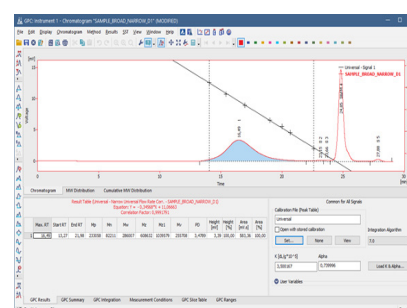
GPC Instrument 1 - Chromatogram "SAMPLE_BROAD_NARROW_D1" (MODIFIED)

File Edit Display Chromatogram Method Results SEC View Window Help

[mV]

Universal - Signal 1
SAMPLE_BROAD_NARROW_D1

5 10 15 20 25 30

Time

Chromatogram MW Distribution Cumulative MW Distribution

Result Table (Universal - Narrow Universal Flow Rate Corr. - SAMPLE_BROAD_NARROW_D1)
Equation: Y = -0,3456[?]X + 11,0[?]
Correlation Factor: 0,999[?]

Common for All Signals

| | Max. RT | Start RT | End RT | Mp | Mn | Mw | Mz | Mz+1 | PD | Height [mV] | Height [%] | Area [mV.s] | Area [%] |
|---|---|---|---|---|---|---|---|---|---|---|---|---|---|
| 1 | 16,49 | 13,27 | 21,98 | 233036 | 82211 | 286007 | 608632 | 1019976 | 293708 | 3,4789 | 5,39 | 100,00 | 583,36 | 100,00 |

Calibration File (Peak Table)
Universal
Open with stored calibration
Set... None View

Integration Algorithm
7.0

K [dL/g*10^-5] Alpha
3,59167 0,70996
Load K & Alpha...
User Variables

GPC Results GPC Summary GPC Integration Measurement Conditions GPC Slice Table GPC Ranges